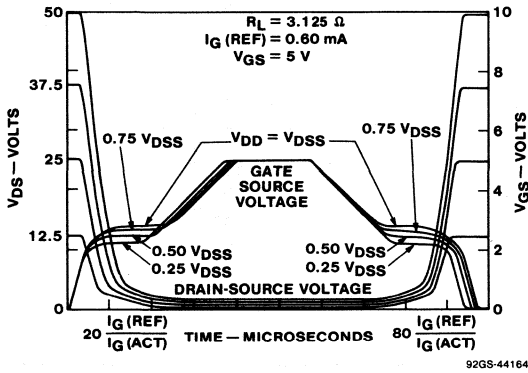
$R_L = 3.125\ \Omega$
$I_G$ (REF) = 0.60 mA
$V_{GS}$ = 5 V

50
37.5
25
12.5
0

10
8
6
4
2
0

$V_{DS}$ — VOLTS

$V_{GS}$ — VOLTS

0.75 $V_{DSS}$
$V_{DD} = V_{DSS}$
0.75 $V_{DSS}$

GATE SOURCE VOLTAGE

0.50 $V_{DSS}$
0.25 $V_{DSS}$
0.50 $V_{DSS}$
0.25 $V_{DSS}$

DRAIN-SOURCE VOLTAGE

$20\ \frac{I_G\ (REF)}{I_G\ (ACT)}$   TIME — MICROSECONDS   $80\ \frac{I_G\ (REF)}{I_G\ (ACT)}$

92GS-44164